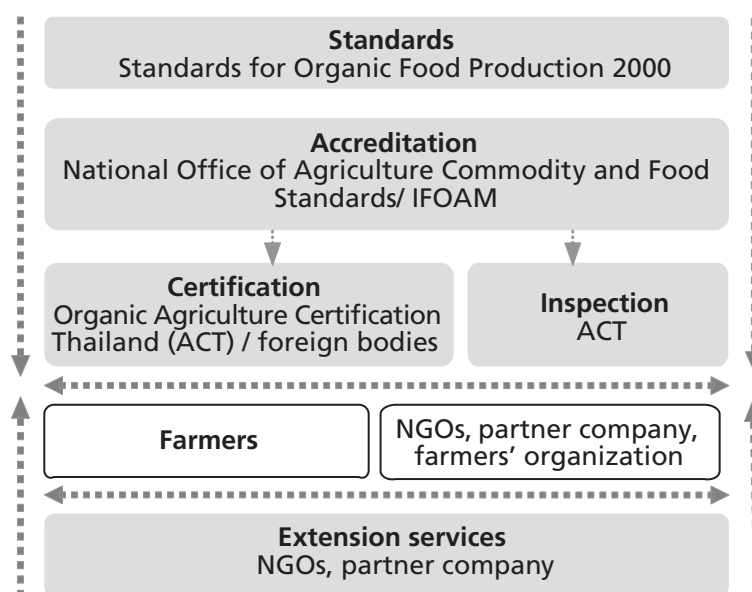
**Standards**
Standards for Organic Food Production 2000

**Accreditation**
National Office of Agriculture Commodity and Food Standards/ IFOAM

**Certification**
Organic Agriculture Certification Thailand (ACT) / foreign bodies

**Inspection**
ACT

**Farmers**

NGOs, partner company, farmers' organization

**Extension services**
NGOs, partner company